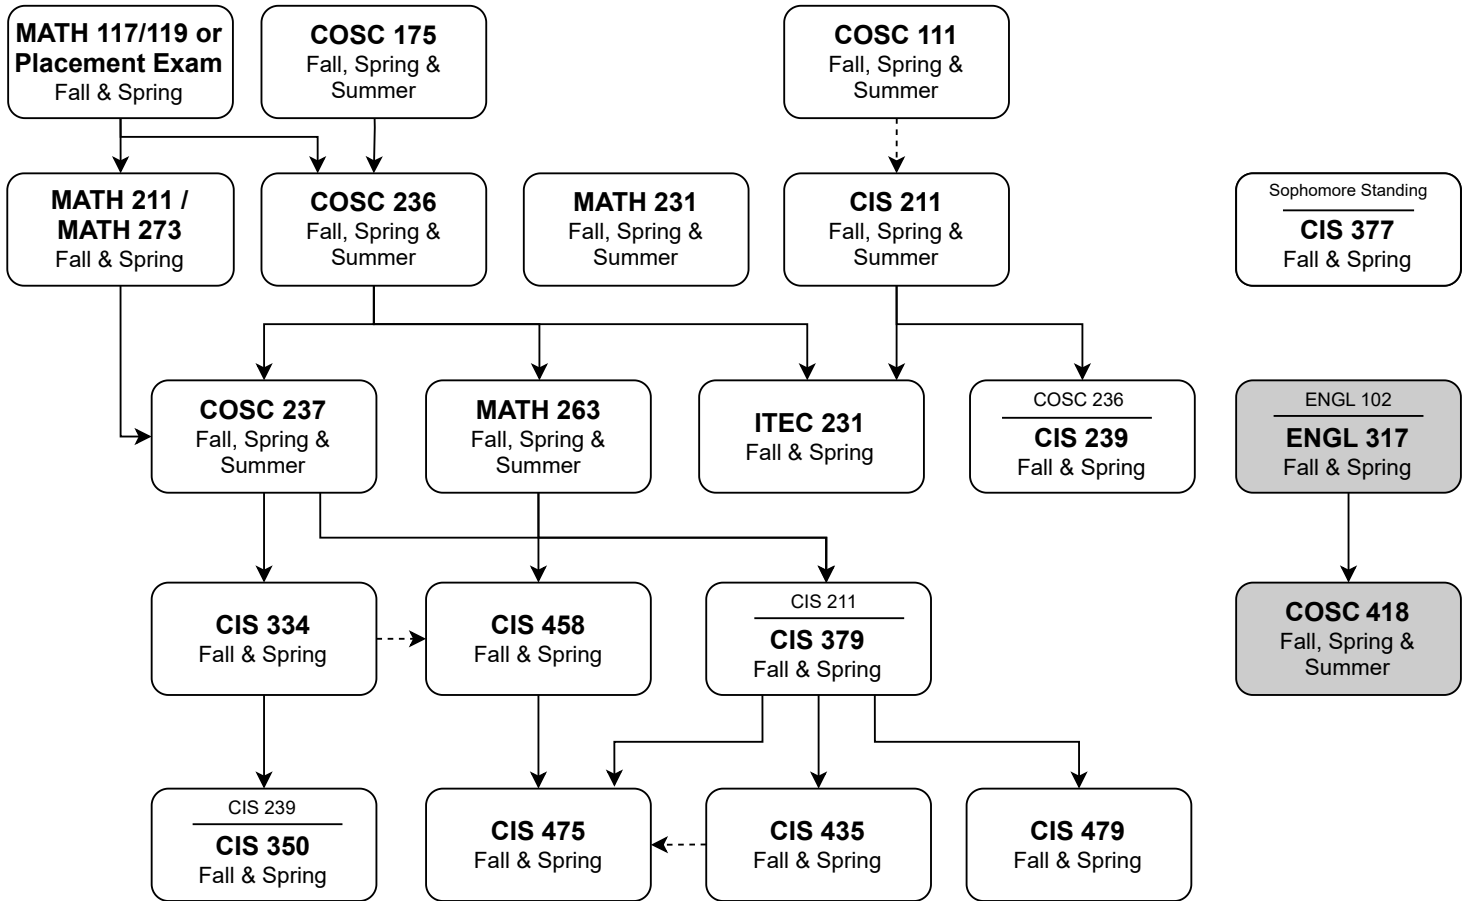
MATH 117/119 or Placement Exam
Fall & Spring

COSC 175
Fall, Spring & Summer

COSC 111
Fall, Spring & Summer

MATH 211 / MATH 273
Fall & Spring

COSC 236
Fall, Spring & Summer

MATH 231
Fall, Spring & Summer

CIS 211
Fall, Spring & Summer

Sophomore Standing
CIS 377
Fall & Spring

COSC 237
Fall, Spring & Summer

MATH 263
Fall, Spring & Summer

ITEC 231
Fall & Spring

COSC 236
CIS 239
Fall & Spring

ENGL 102
ENGL 317
Fall & Spring

CIS 334
Fall & Spring

CIS 458
Fall & Spring

CIS 211
CIS 379
Fall & Spring

COSC 418
Fall, Spring & Summer

CIS 239
CIS 350
Fall & Spring

CIS 475
Fall & Spring

CIS 435
Fall & Spring

CIS 479
Fall & Spring